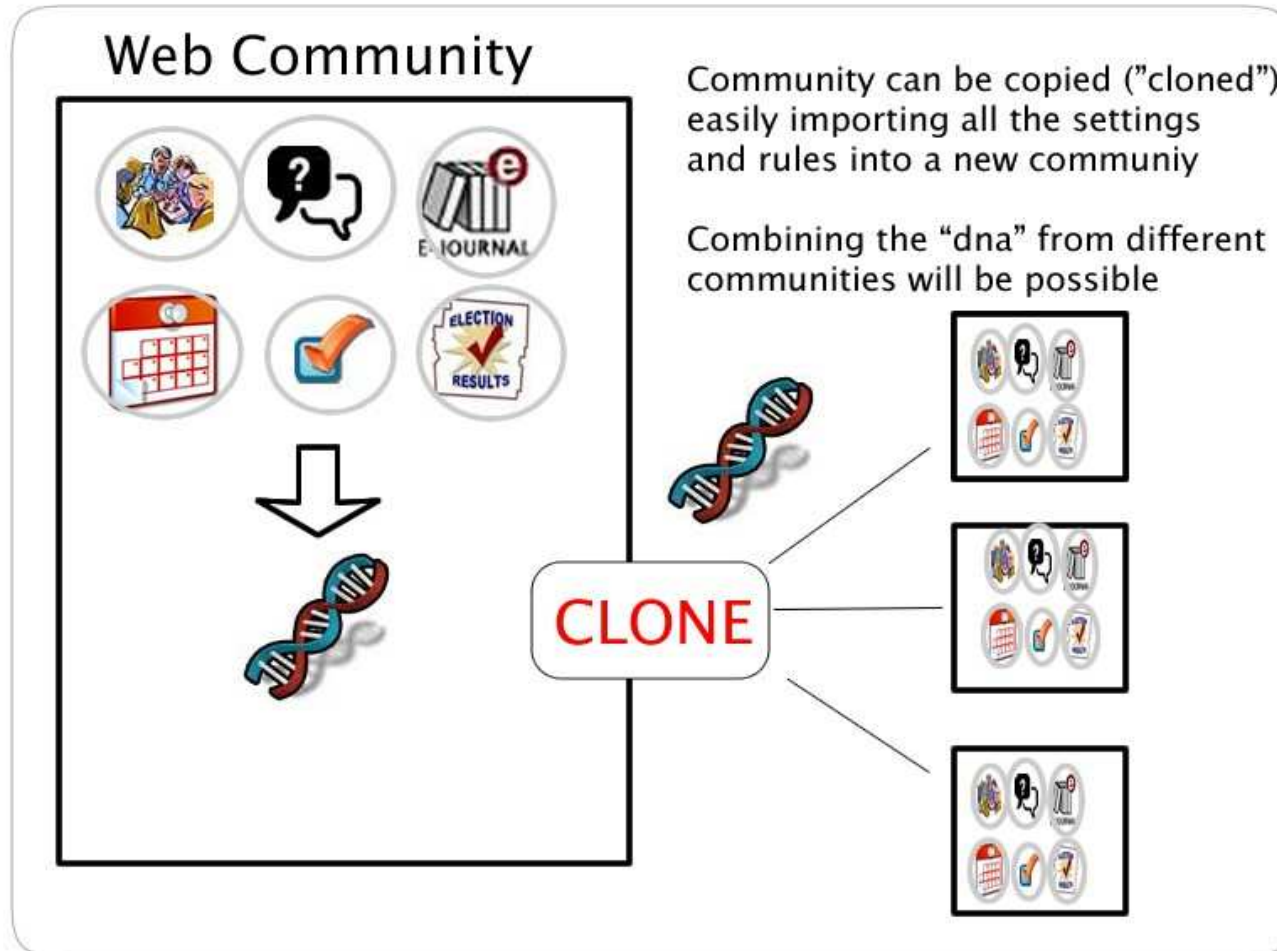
Web Community

Community can be copied ("cloned") easily importing all the settings and rules into a new communiy

Combining the "dna" from different communities will be possible

E-JOURNAL

ELECTION RESULTS

CLONE